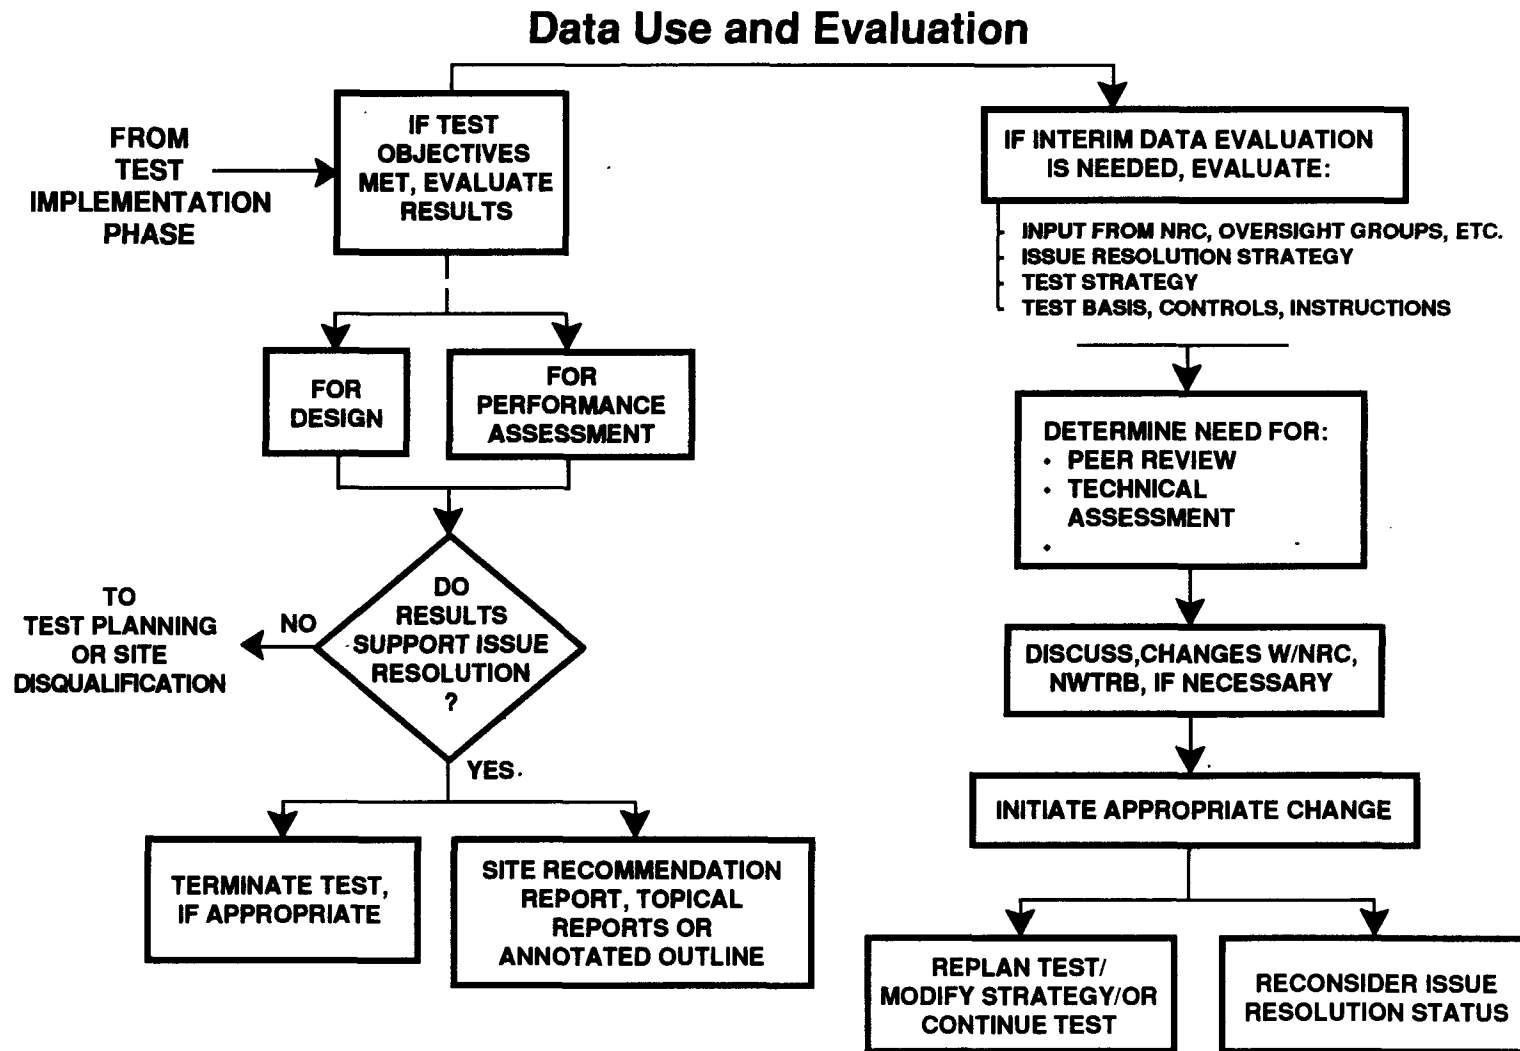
Data Use and Evaluation

FROM TEST IMPLEMENTATION PHASE

IF TEST OBJECTIVES MET, EVALUATE RESULTS

FOR DESIGN

FOR PERFORMANCE ASSESSMENT

DO RESULTS SUPPORT ISSUE RESOLUTION ?

NO

TO TEST PLANNING OR SITE DISQUALIFICATION

YES

TERMINATE TEST, IF APPROPRIATE

SITE RECOMMENDATION REPORT, TOPICAL REPORTS OR ANNOTATED OUTLINE

IF INTERIM DATA EVALUATION IS NEEDED, EVALUATE:

INPUT FROM NRC, OVERSIGHT GROUPS, ETC.
ISSUE RESOLUTION STRATEGY
TEST STRATEGY
TEST BASIS, CONTROLS, INSTRUCTIONS

DETERMINE NEED FOR:
• PEER REVIEW
• TECHNICAL ASSESSMENT
•

DISCUSS,CHANGES W/NRC, NWTRB, IF NECESSARY

INITIATE APPROPRIATE CHANGE

REPLAN TEST/ MODIFY STRATEGY/OR CONTINUE TEST

RECONSIDER ISSUE RESOLUTION STATUS